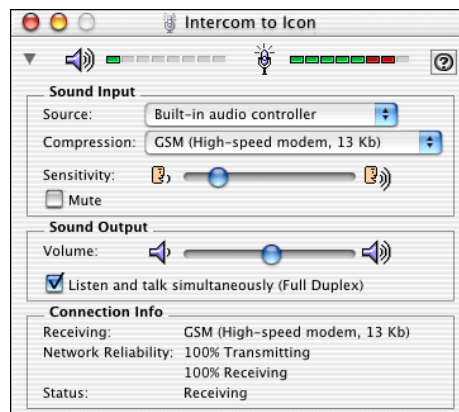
Intercom to Icon

?

Sound Input
Source: Built-in audio controller
Compression: GSM (High-speed modem, 13 Kb)
Sensitivity:
Mute

Sound Output
Volume:
Listen and talk simultaneously (Full Duplex)

Connection Info
Receiving: GSM (High-speed modem, 13 Kb)
Network Reliability: 100% Transmitting
100% Receiving
Status: Receiving